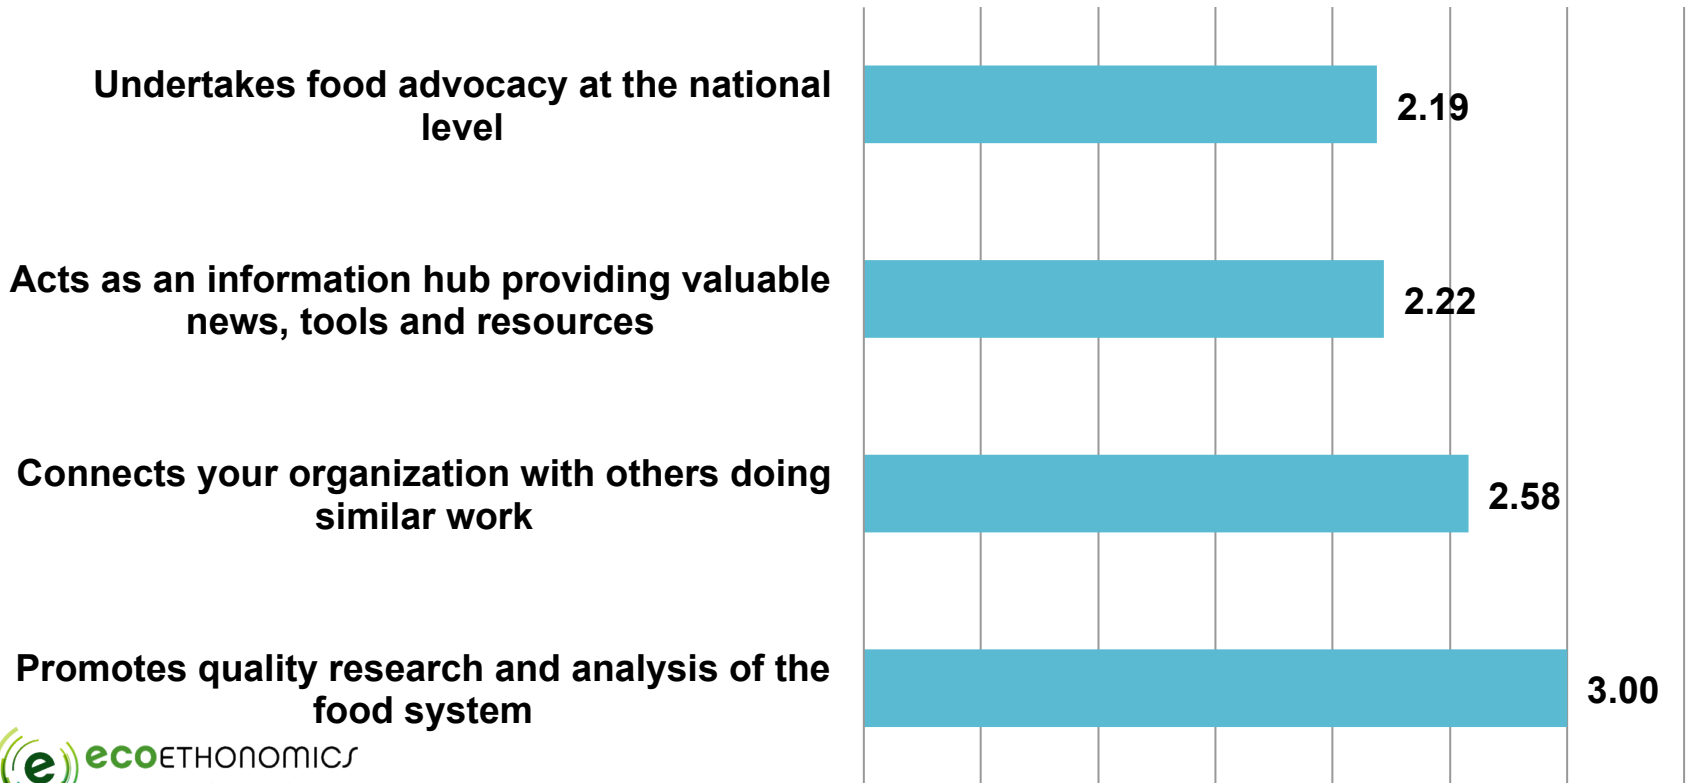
Undertakes food advocacy at the national level

2.19

Acts as an information hub providing valuable news, tools and resources

2.22

Connects your organization with others doing similar work

2.58

Promotes quality research and analysis of the food system

3.00

e ecoETHONOMICS